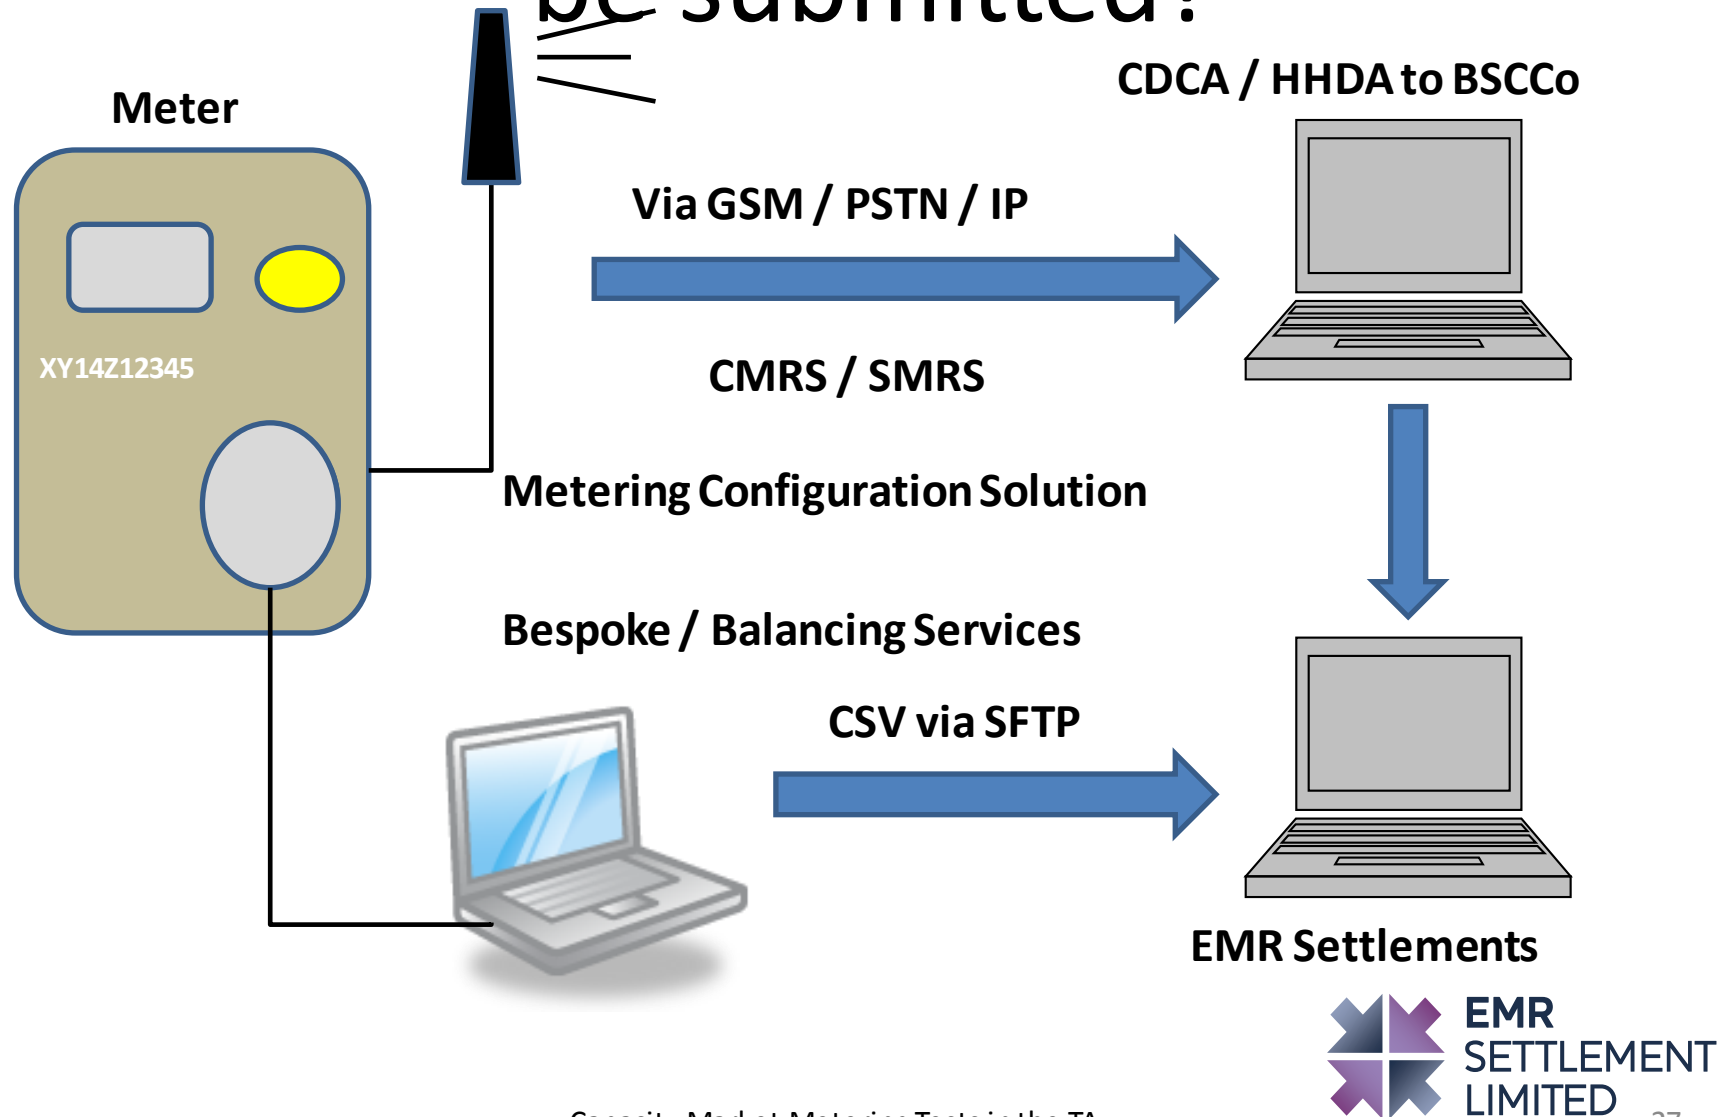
be submitted?

Meter

CDCA / HHDA to BSCCo

XY14Z12345

Via GSM / PSTN / IP

CMRS / SMRS

Metering Configuration Solution

Bespoke / Balancing Services

CSV via SFTP

EMR Settlements

EMR SETTLEMENT LIMITED

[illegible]

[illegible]